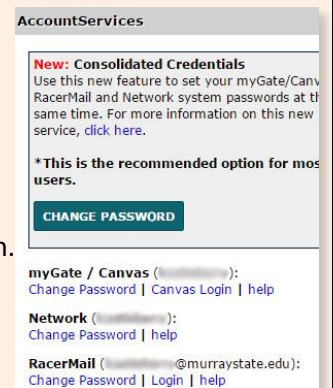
AccountServices

New: Consolidated Credentials
Use this new feature to set your myGate/Canv RacerMail and Network system passwords at th same time. For more information on this new service, click here.

*This is the recommended option for mos users.

CHANGE PASSWORD

n.

myGate / Canvas ([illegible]):
Change Password | Canvas Login | help

Network ([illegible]):
Change Password | help

RacerMail ([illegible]@murraystate.edu):
Change Password | Login | help